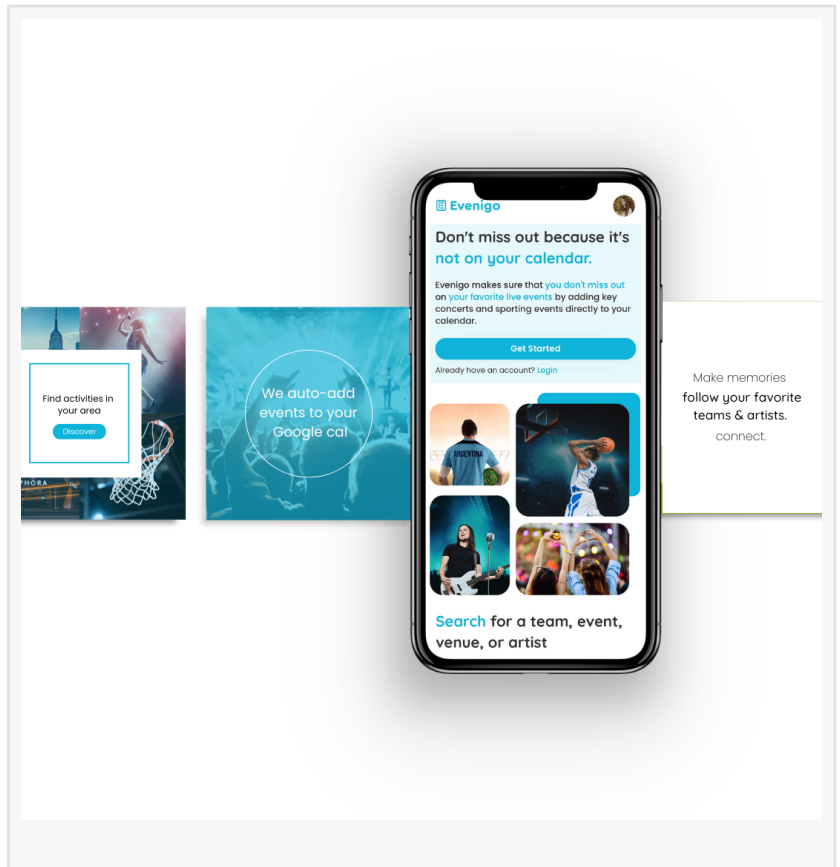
Find activities in your area

Discover

PHORA

We auto-add events to your Google cal

Evenigo

Don't miss out because it's not on your calendar.

Evenigo makes sure that you don't miss out on your favorite live events by adding key concerts and sporting events directly to your calendar.

Get Started

Already have an account? Login

ARGENTINA

Search for a team, event, venue, or artist

Make memories
follow your favorite teams & artists.
connect.